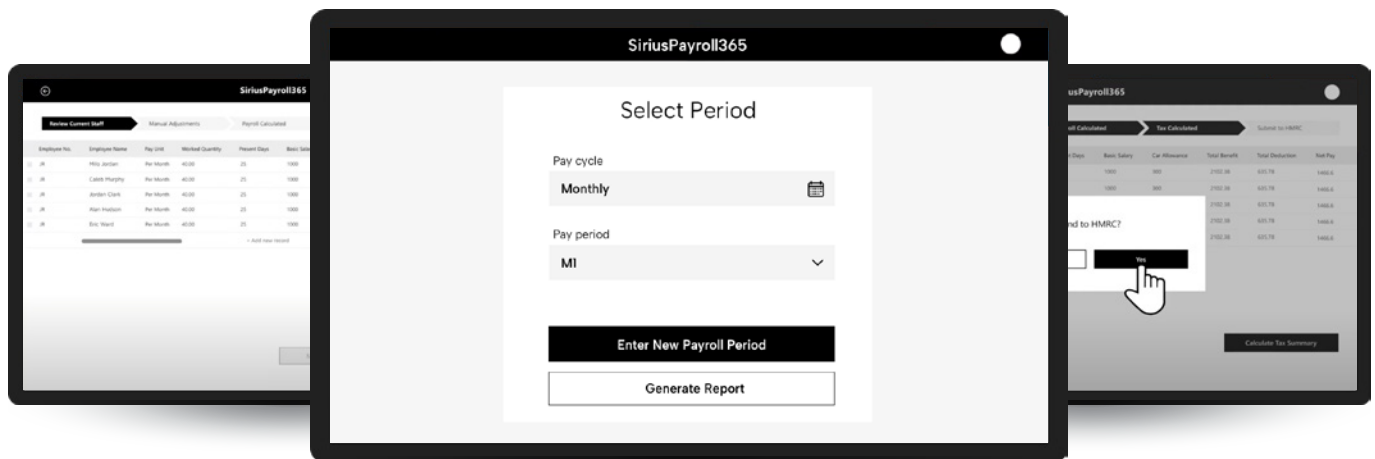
SiriusPayroll365

Review Current Staff | Manual Adjustments | Payroll Calculated

| Employee No. | Employee Name | Pay Unit | Worked Quantity | Present Days | Basic Sala |
|---|---|---|---|---|---|
| JR | Milo Jordan | Per Month | 40.00 | 25 | 1300 |
| JR | Caleb Murphy | Per Month | 40.00 | 25 | 1300 |
| JR | Jordan Clark | Per Month | 40.00 | 25 | 1300 |
| JR | Alan Hudson | Per Month | 40.00 | 25 | 1300 |
| JR | Eric Ward | Per Month | 40.00 | 25 | 1300 |

+ Add new record

SiriusPayroll365

Select Period

Pay cycle

Monthly

Pay period

M1

Enter New Payroll Period

Generate Report

usPayroll365

oll Calculated | Tax Calculated | Submit to HMRC

| t Days | Basic Salary | Car Allowance | Total Benefit | Total Deduction | Net Pay |
|---|---|---|---|---|---|
| | 1300 | 300 | 2102.36 | 635.78 | 1466.6 |
| | 1300 | 300 | 2102.36 | 635.78 | 1466.6 |
| | | | 2102.36 | 635.78 | 1466.6 |
| | | | 2102.36 | 635.78 | 1466.6 |
| | | | 2102.36 | 635.78 | 1466.6 |

nd to HMRC?

Yes

Calculate Tax Summary